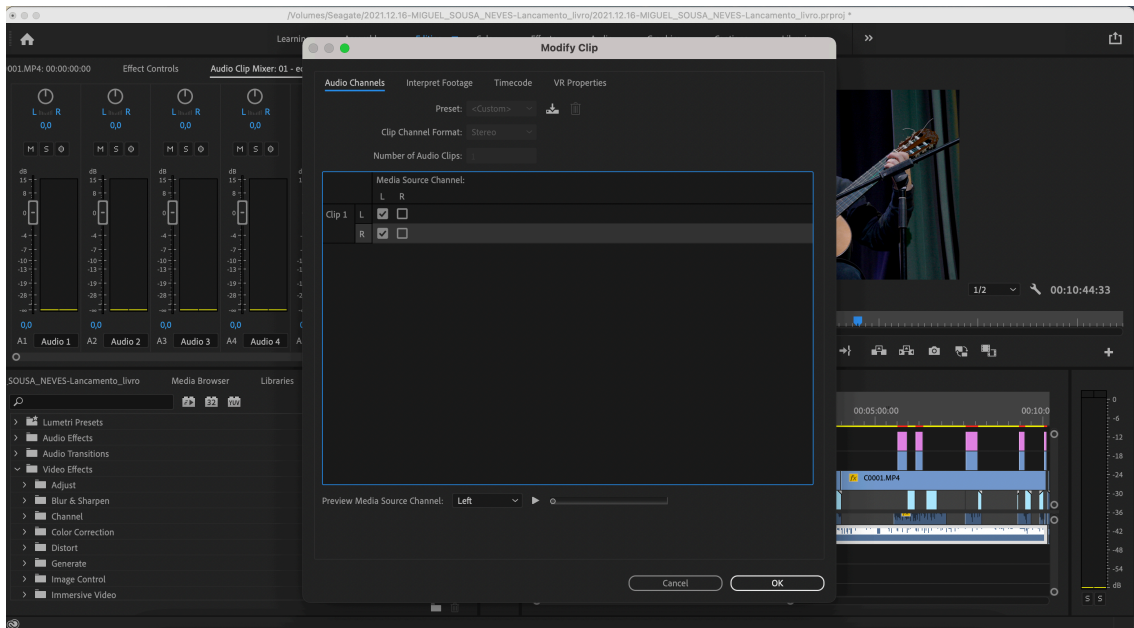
/Volumes/Seagate/2021.12.16-MIGUEL_SOUSA_NEVES-Lancamento_livro/2021.12.16-MIGUEL_SOUSA_NEVES-Lancamento_livro.prproj *

Learning

001.MP4: 00:00:00:00 Effect Controls Audio Clip Mixer: 01 - e

L R
0,0

M S

dB
15
8
0
-4
-7
-10
-13
-19
-28

0,0
A1 Audio 1 A2 Audio 2 A3 Audio 3 A4 Audio 4

SOUSA_NEVES-Lancamento_livro Media Browser Libraries

Lumetri Presets
Audio Effects
Audio Transitions
Video Effects
Adjust
Blur & Sharpen
Channel
Color Correction
Distort
Generate
Image Control
Immersive Video

Modify Clip

Audio Channels Interpret Footage Timecode VR Properties

Preset: <Custom>
Clip Channel Format: Stereo
Number of Audio Clips: 1

Media Source Channel:
L R
Clip 1 L
R

Preview Media Source Channel: Left

Cancel OK

1/2 00:10:44:33

00:05:00:00 00:10:0

C0001.MP4

0
-6
-12
-18
-24
-30
-36
-42
-48
-54
dB
S S